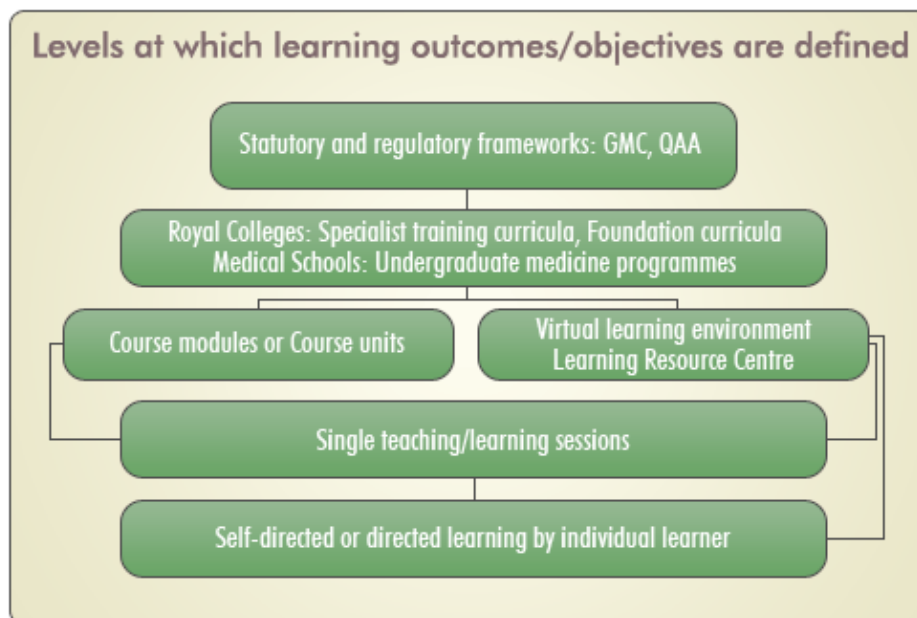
Levels at which learning outcomes/objectives are defined

Statutory and regulatory frameworks: GMC, QAA

Royal Colleges: Specialist training curricula, Foundation curricula
Medical Schools: Undergraduate medicine programmes

Course modules or Course units

Virtual learning environment
Learning Resource Centre

Single teaching/learning sessions

Self-directed or directed learning by individual learner